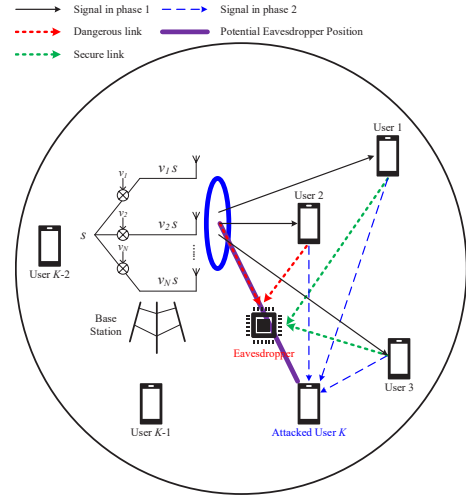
Signal in phase 1
Signal in phase 2
Dangerous link
Potential Eavesdropper Position
Secure link

User 1
User 2
User $K$-2
$s$
$v_1$
$v_2$
$v_N$
$v_1 s$
$v_2 s$
$v_N s$
Base Station
Eavesdropper
User 3
User $K$-1
Attacked User $K$